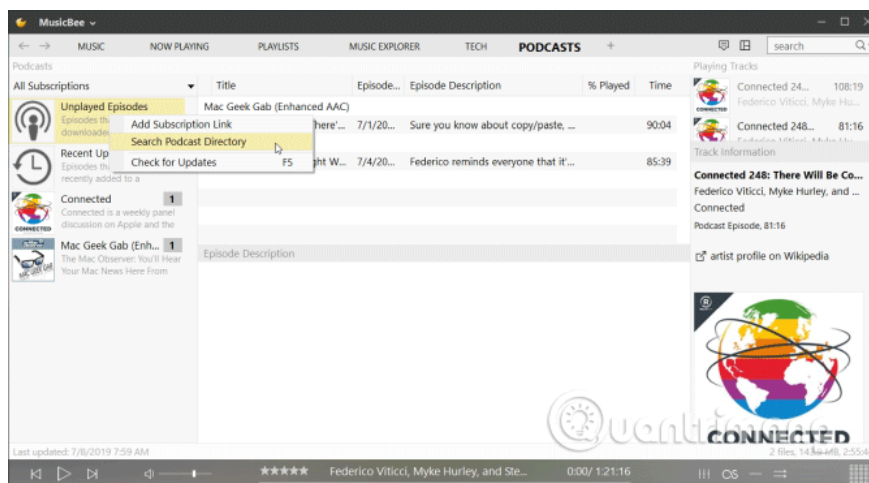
MusicBee

MUSIC NOW PLAYING PLAYLISTS MUSIC EXPLORER TECH PODCASTS +

search

Podcasts

All Subscriptions

Unplayed Episodes
Episodes th
downloade

Recent Up
Episodes th
recently added to a

Connected 1
Connected is a weekly panel discussion on Apple and the

Mac Geek Gab (Enh... 1
The Mac Observer: You'll Hear Your Mac News Here From

Add Subscription Link
Search Podcast Directory
Check for Updates F5

| Title | Episode... | Episode Description | % Played | Time |
|---|---|---|---|---|
| Mac Geek Gab (Enhanced AAC) | | | | |
| here'... | 7/1/20... | Sure you know about copy/paste, ... | | 90:04 |
| ght W... | 7/4/20... | Federico reminds everyone that it'... | | 85:39 |

Episode Description

Playing Tracks

Connected 24... 108:19
Federico Viticci, Myke Hu...

Connected 248... 81:16

Track Information

Connected 248: There Will Be Co...
Federico Viticci, Myke Hurley, and ...
Connected
Podcast Episode, 81:16

artist profile on Wikipedia

CONNECTED

Last updated: 7/8/2019 7:59 AM

2 files, 14... 2:55:4

★★★★★ Federico Viticci, Myke Hurley, and Ste... 0:00/ 1:21:16